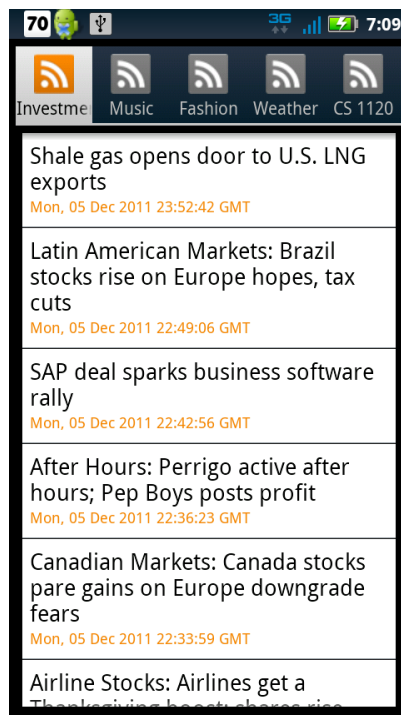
70 3G 7:09

Investme Music Fashion Weather CS 1120

Shale gas opens door to U.S. LNG exports
Mon, 05 Dec 2011 23:52:42 GMT

Latin American Markets: Brazil stocks rise on Europe hopes, tax cuts
Mon, 05 Dec 2011 22:49:06 GMT

SAP deal sparks business software rally
Mon, 05 Dec 2011 22:42:56 GMT

After Hours: Perrigo active after hours; Pep Boys posts profit
Mon, 05 Dec 2011 22:36:23 GMT

Canadian Markets: Canada stocks pare gains on Europe downgrade fears
Mon, 05 Dec 2011 22:33:59 GMT

Airline Stocks: Airlines get a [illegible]